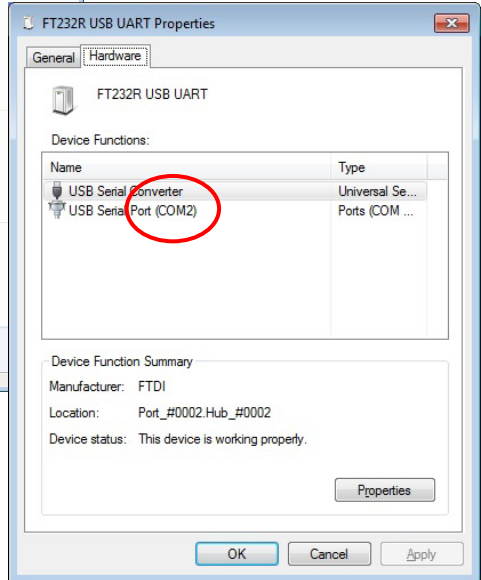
FT232R USB UART Properties

General Hardware

FT232R USB UART

Device Functions:

| Name | Type |
|---|---|
| USB Serial Converter | Universal Se... |
| USB Serial Port (COM2) | Ports (COM ... |

Device Function Summary

Manufacturer: FTDI

Location: Port_#0002.Hub_#0002

Device status: This device is working properly.

Properties

OK Cancel Apply